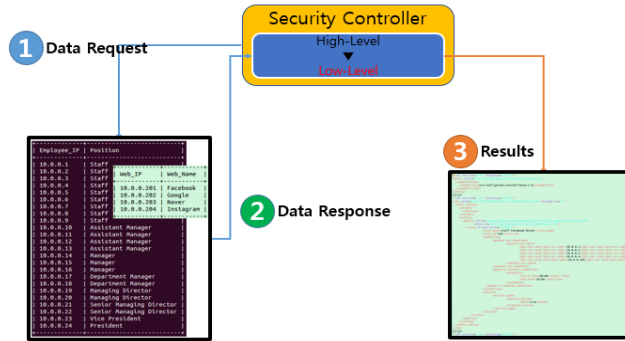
Security Controller

High-Level
▼
Low-Level

1 Data Request

2 Data Response

3 Results

| Employee_IP | Position |
|---|---|
| 10.0.0.1 | Staff |
| 10.0.0.2 | Staff |
| 10.0.0.3 | Staff |
| 10.0.0.4 | Staff |
| 10.0.0.5 | Staff |
| 10.0.0.6 | Staff |
| 10.0.0.7 | Staff |
| 10.0.0.8 | Staff |
| 10.0.0.9 | Staff |
| 10.0.0.10 | Assistant Manager |
| 10.0.0.11 | Assistant Manager |
| 10.0.0.12 | Assistant Manager |
| 10.0.0.13 | Assistant Manager |
| 10.0.0.14 | Manager |
| 10.0.0.15 | Manager |
| 10.0.0.16 | Manager |
| 10.0.0.17 | Department Manager |
| 10.0.0.18 | Department Manager |
| 10.0.0.19 | Managing Director |
| 10.0.0.20 | Managing Director |
| 10.0.0.21 | Senior Managing Director |
| 10.0.0.22 | Senior Managing Director |
| 10.0.0.23 | Vice President |
| 10.0.0.24 | President |

| Web_IP | Web_Name |
|---|---|
| 10.0.0.201 | Facebook |
| 10.0.0.202 | Google |
| 10.0.0.203 | Naver |
| 10.0.0.204 | Instagram |

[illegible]